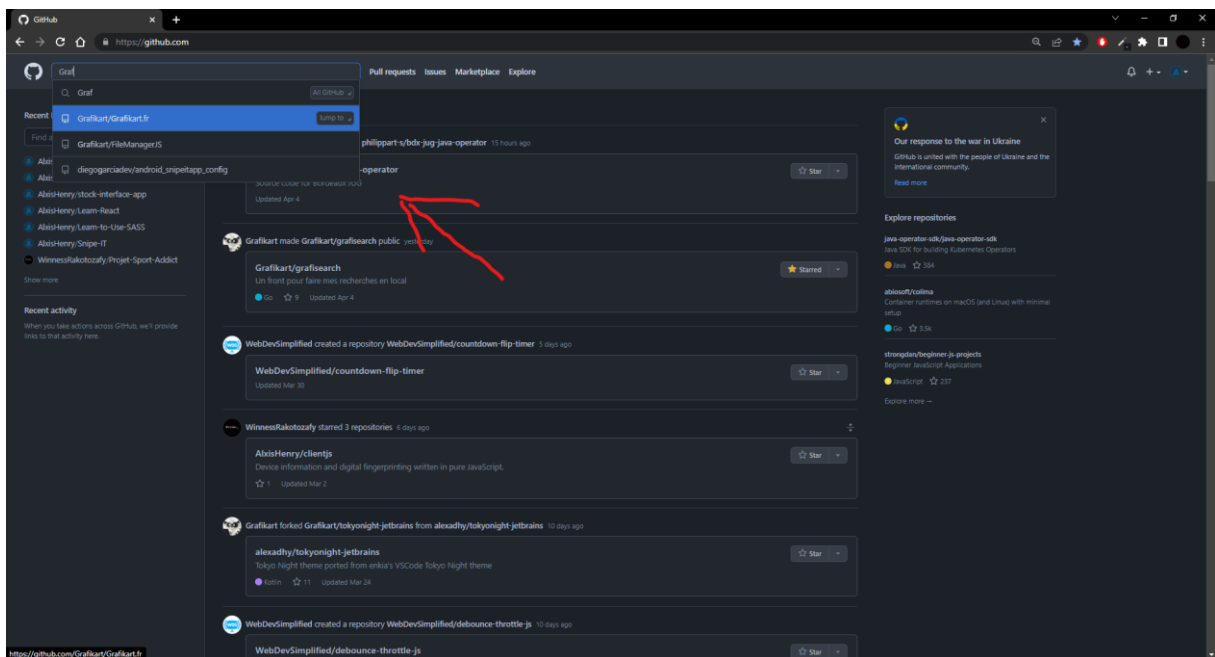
GitHub ×

https://github.com

Graf

Pull requests Issues Marketplace Explore

Graf All GitHub

Grafikart/Grafikart.fr Jump to

Grafikart/FileManagerJS

diegogarciadev/android_snipeitapp_config

Recent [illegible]

Find a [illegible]

AlxisHenry/stock-interface-app
AlxisHenry/Learn-React
AlxisHenry/Learn-to-Use-SASS
AlxisHenry/Snipe-IT
WinnessRakotozafy/Projet-Sport-Addict

Show more

Recent activity

When you take actions across GitHub, we'll provide links to that activity here.

philippart-s/bdx-jug-java-operator 15 hours ago

-operator

Star

Updated Apr 4

Grafikart made Grafikart/grafisearch public yesterday

Grafikart/grafisearch

Un front pour faire mes recherches en local

Go 9 Updated Apr 4

Starred

WebDevSimplified created a repository WebDevSimplified/countdown-flip-timer 5 days ago

WebDevSimplified/countdown-flip-timer

Updated Mar 30

Star

WinnessRakotozafy starred 3 repositories 6 days ago

AlxisHenry/clientjs

Device information and digital fingerprinting written in pure JavaScript.

1 Updated Mar 2

Star

Grafikart forked Grafikart/tokyonight-jetbrains from alexadhy/tokyonight-jetbrains 10 days ago

alexadhy/tokyonight-jetbrains

Tokyo Night theme ported from enkia's VSCode Tokyo Night theme

Kotlin 11 Updated Mar 24

Star

WebDevSimplified created a repository WebDevSimplified/debounce-throttle-js 10 days ago

WebDevSimplified/debounce-throttle-js

Star

Our response to the war in Ukraine

GitHub is united with the people of Ukraine and the international community.

Read more

Explore repositories

java-operator-sdk/java-operator-sdk
Java SDK for building Kubernetes Operators
Java 384

abiosoft/colima
Container runtimes on macOS (and Linux) with minimal setup
Go 3.9k

strongdan/beginner-js-projects
Beginner JavaScript Applications
JavaScript 237

Explore more →

https://github.com/Grafikart/Grafikart.fr